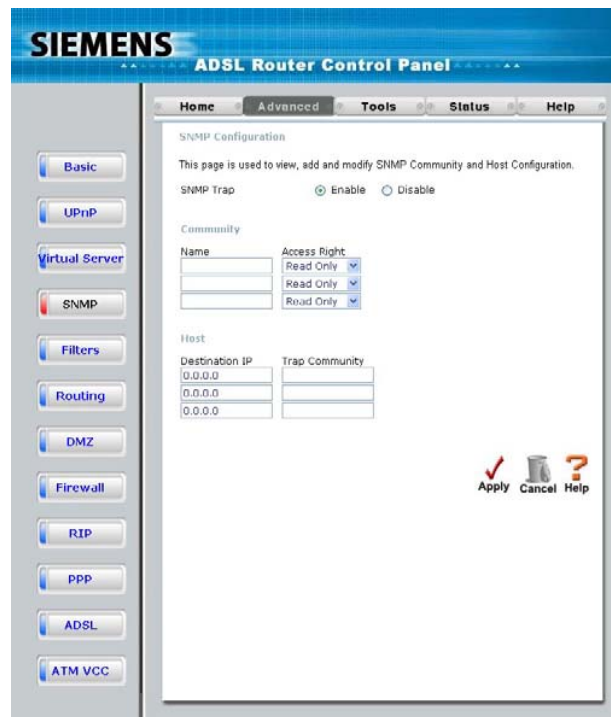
SIEMENS
ADSL Router Control Panel

Home | Advanced | Tools | Status | Help

Basic
UPnP
Virtual Server
SNMP
Filters
Routing
DMZ
Firewall
RIP
PPP
ADSL
ATM VCC

SNMP Configuration

This page is used to view, add and modify SNMP Community and Host Configuration.

SNMP Trap ⊙ Enable ○ Disable

Community

| Name | Access Right |
|---|---|
| | Read Only |
| | Read Only |
| | Read Only |

Host

| Destination IP | Trap Community |
|---|---|
| 0.0.0.0 | |
| 0.0.0.0 | |
| 0.0.0.0 | |

Apply Cancel Help